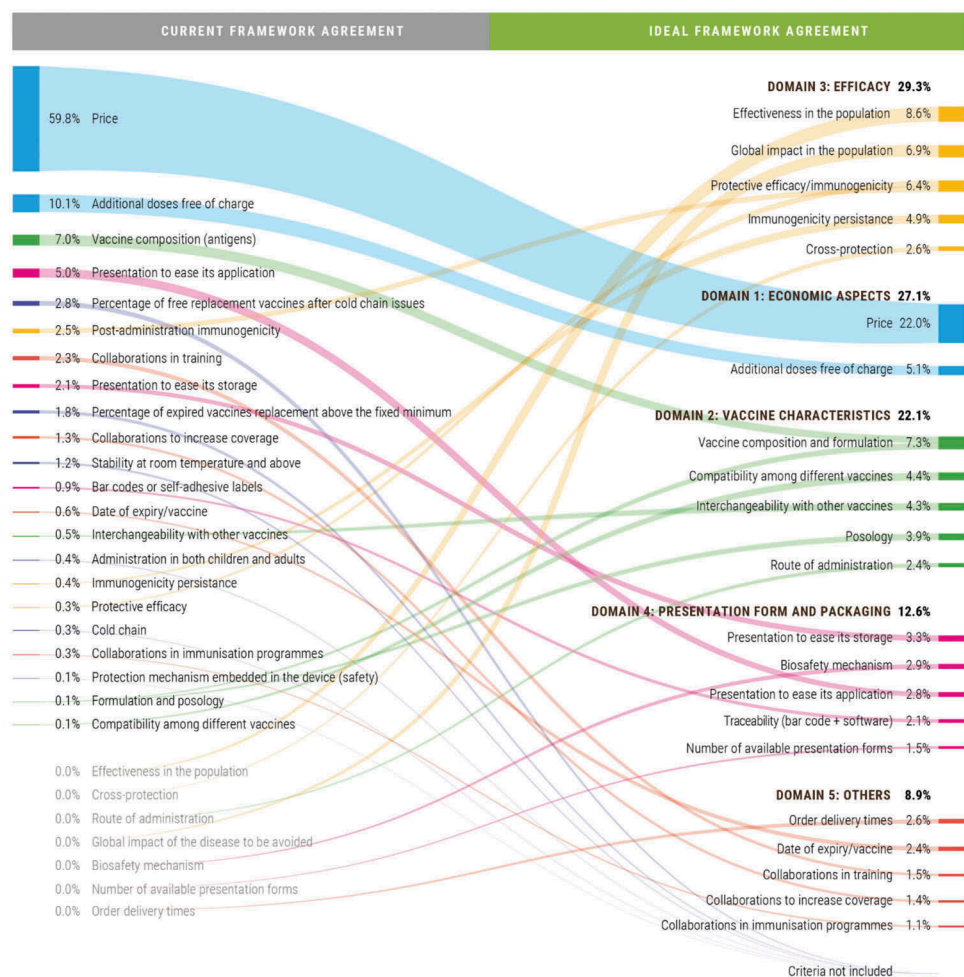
CURRENT FRAMEWORK AGREEMENT

IDEAL FRAMEWORK AGREEMENT

59.8% Price
10.1% Additional doses free of charge
7.0% Vaccine composition (antigens)
5.0% Presentation to ease its application
2.8% Percentage of free replacement vaccines after cold chain issues
2.5% Post-administration immunogenicity
2.3% Collaborations in training
2.1% Presentation to ease its storage
1.8% Percentage of expired vaccines replacement above the fixed minimum
1.3% Collaborations to increase coverage
1.2% Stability at room temperature and above
0.9% Bar codes or self-adhesive labels
0.6% Date of expiry/vaccine
0.5% Interchangeability with other vaccines
0.4% Administration in both children and adults
0.4% Immunogenicity persistance
0.3% Protective efficacy
0.3% Cold chain
0.3% Collaborations in immunisation programmes
0.1% Protection mechanism embedded in the device (safety)
0.1% Formulation and posology
0.1% Compatibility among different vaccines
0.0% Effectiveness in the population
0.0% Cross-protection
0.0% Route of administration
0.0% Global impact of the disease to be avoided
0.0% Biosafety mechanism
0.0% Number of available presentation forms
0.0% Order delivery times

DOMAIN 3: EFFICACY 29.3%
Effectiveness in the population 8.6%
Global impact in the population 6.9%
Protective efficacy/immunogenicity 6.4%
Immunogenicity persistance 4.9%
Cross-protection 2.6%

DOMAIN 1: ECONOMIC ASPECTS 27.1%
Price 22.0%
Additional doses free of charge 5.1%

DOMAIN 2: VACCINE CHARACTERISTICS 22.1%
Vaccine composition and formulation 7.3%
Compatibility among different vaccines 4.4%
Interchangeability with other vaccines 4.3%
Posology 3.9%
Route of administration 2.4%

DOMAIN 4: PRESENTATION FORM AND PACKAGING 12.6%
Presentation to ease its storage 3.3%
Biosafety mechanism 2.9%
Presentation to ease its application 2.8%
Traceability (bar code + software) 2.1%
Number of available presentation forms 1.5%

DOMAIN 5: OTHERS 8.9%
Order delivery times 2.6%
Date of expiry/vaccine 2.4%
Collaborations in training 1.5%
Collaborations to increase coverage 1.4%
Collaborations in immunisation programmes 1.1%

Criteria not included